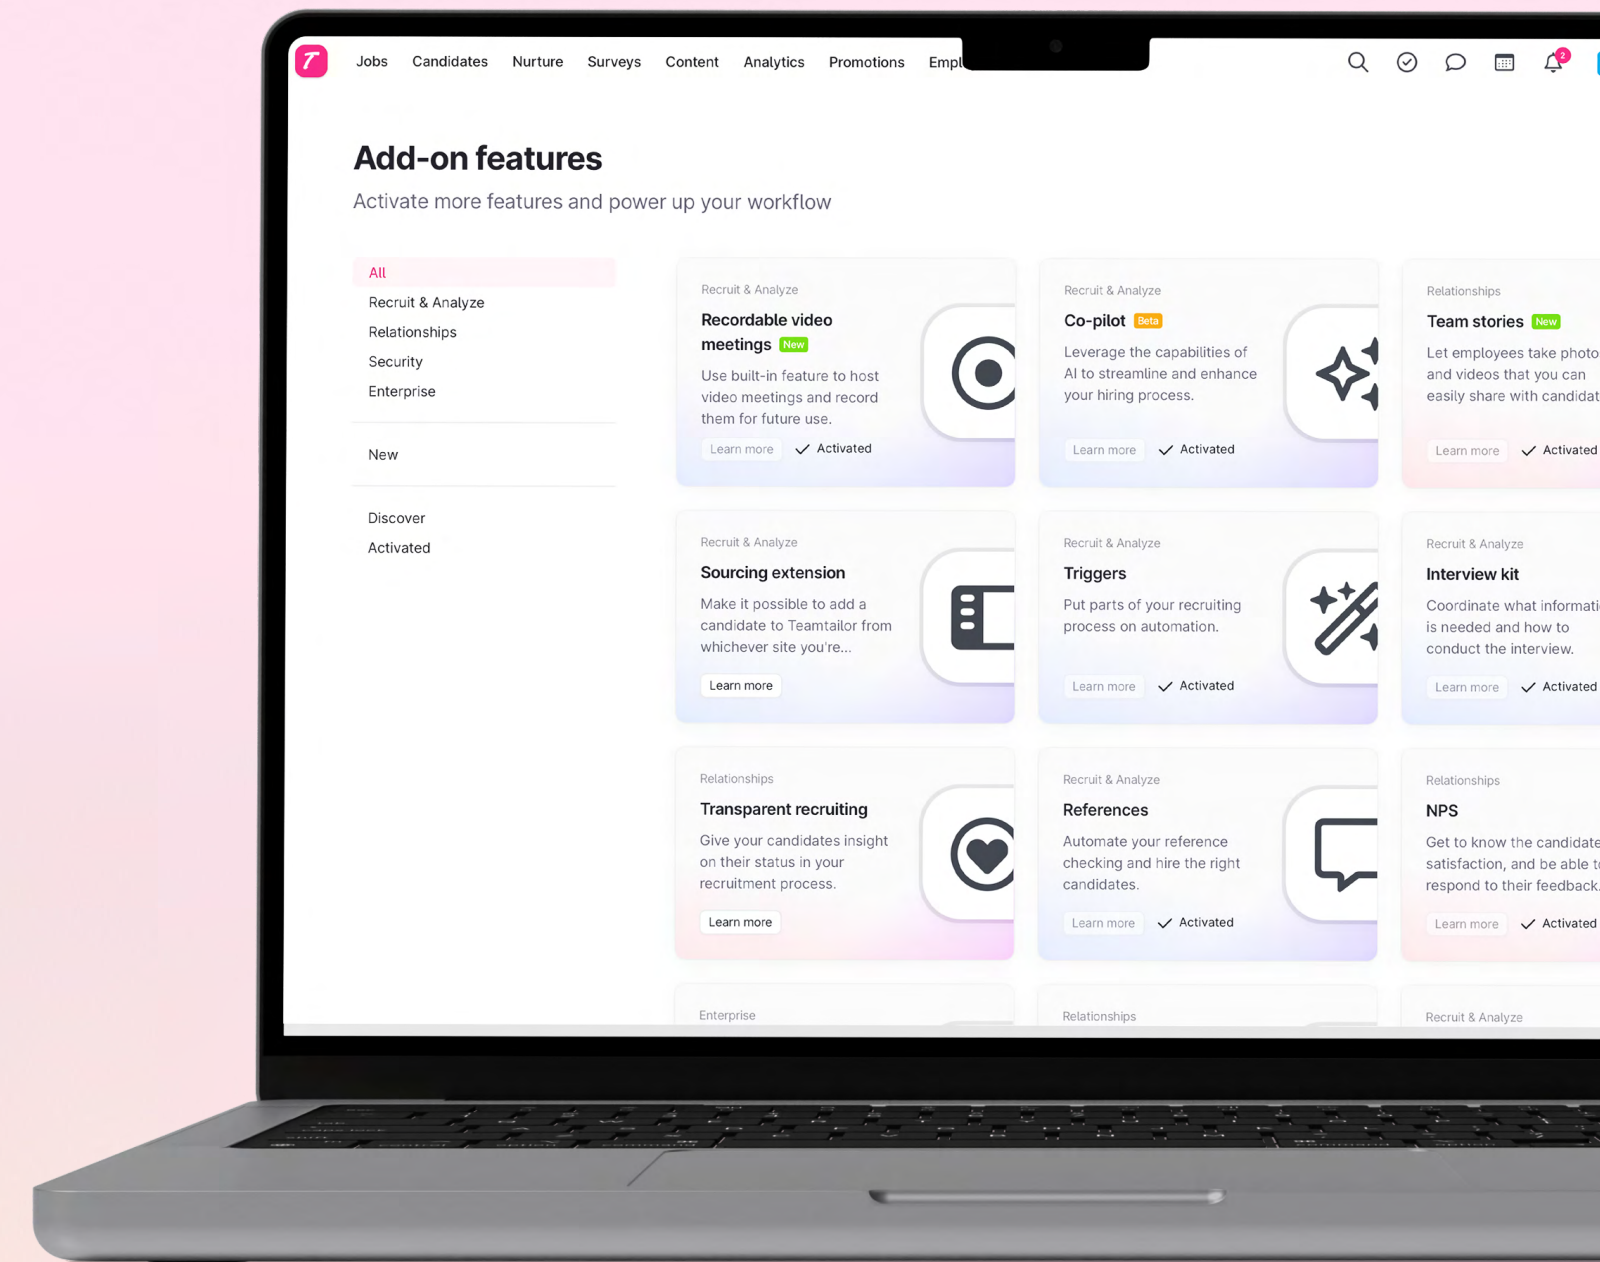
Jobs Candidates Nurture Surveys Content Analytics Promotions Empl

2

# Add-on features

Activate more features and power up your workflow

All
Recruit & Analyze
Relationships
Security
Enterprise

New

Discover
Activated

Recruit & Analyze
Recordable video meetings New
Use built-in feature to host video meetings and record them for future use.
Learn more Activated

Recruit & Analyze
Co-pilot Beta
Leverage the capabilities of AI to streamline and enhance your hiring process.
Learn more Activated

Relationships
Team stories New
Let employees take photo and videos that you can easily share with candidat
Learn more Activated

Recruit & Analyze
Sourcing extension
Make it possible to add a candidate to Teamtailor from whichever site you're...
Learn more

Recruit & Analyze
Triggers
Put parts of your recruiting process on automation.
Learn more Activated

Recruit & Analyze
Interview kit
Coordinate what informati is needed and how to conduct the interview.
Learn more Activated

Relationships
Transparent recruiting
Give your candidates insight on their status in your recruitment process.
Learn more

Recruit & Analyze
References
Automate your reference checking and hire the right candidates.
Learn more Activated

Relationships
NPS
Get to know the candidate satisfaction, and be able t respond to their feedback.
Learn more Activated

Enterprise

Relationships

Recruit & Analyze